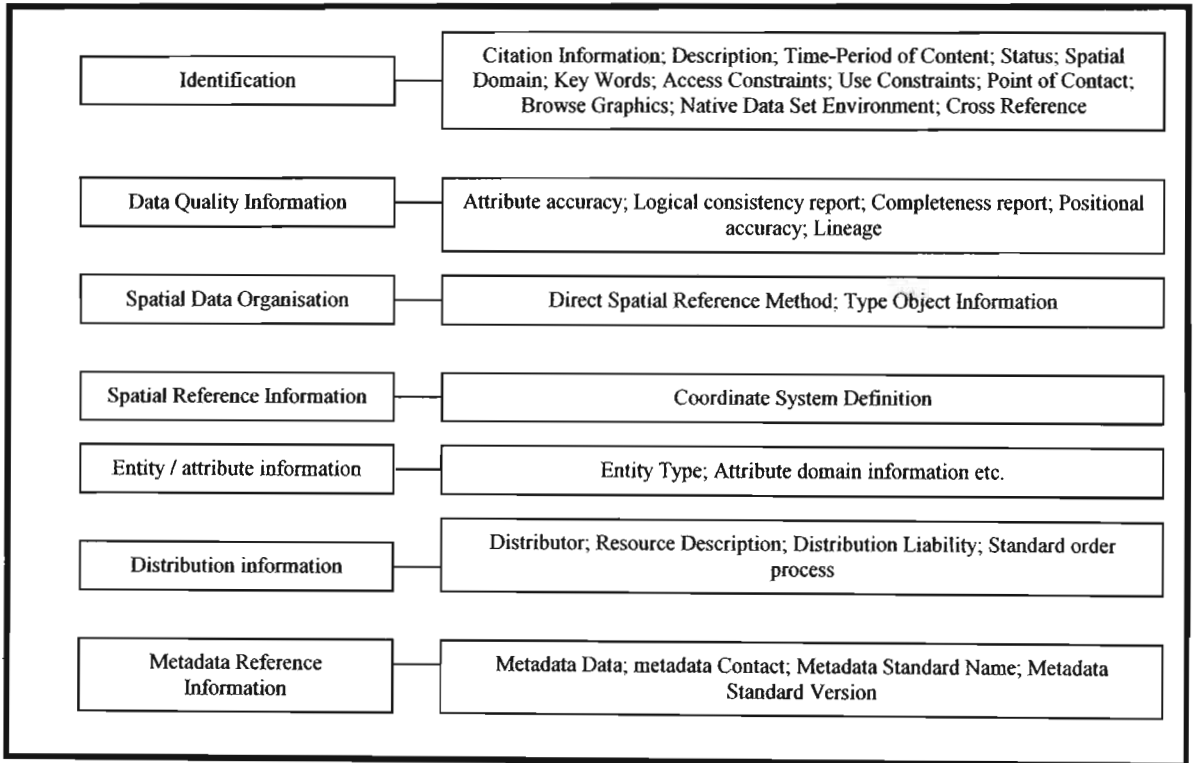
Identification

Citation Information; Description; Time-Period of Content; Status; Spatial Domain; Key Words; Access Constraints; Use Constraints; Point of Contact; Browse Graphics; Native Data Set Environment; Cross Reference

Data Quality Information

Attribute accuracy; Logical consistency report; Completeness report; Positional accuracy; Lineage

Spatial Data Organisation

Direct Spatial Reference Method; Type Object Information

Spatial Reference Information

Coordinate System Definition

Entity / attribute information

Entity Type; Attribute domain information etc.

Distribution information

Distributor; Resource Description; Distribution Liability; Standard order process

Metadata Reference Information

Metadata Data; metadata Contact; Metadata Standard Name; Metadata Standard Version